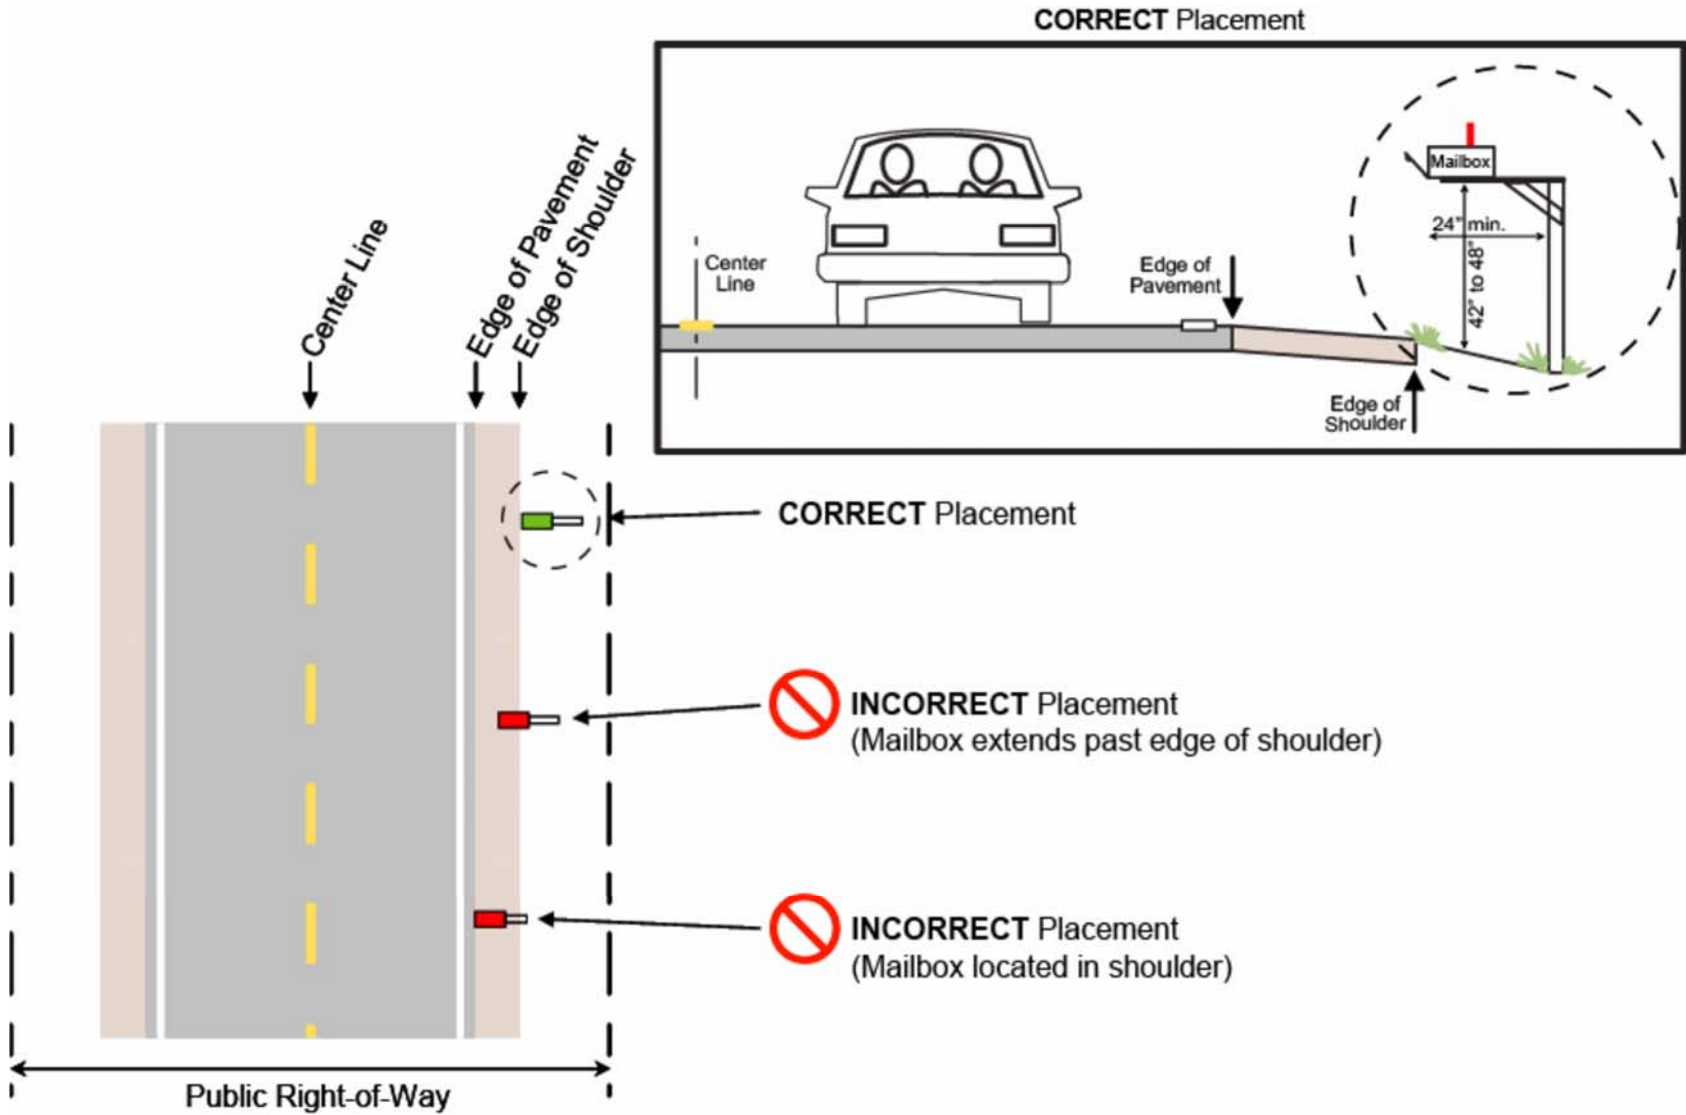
CORRECT Placement

Center Line

Edge of Pavement

Mailbox

24" min.

42" to 48"

Edge of Shoulder

Center Line

Edge of Pavement

Edge of Shoulder

CORRECT Placement

INCORRECT Placement
(Mailbox extends past edge of shoulder)

INCORRECT Placement
(Mailbox located in shoulder)

Public Right-of-Way